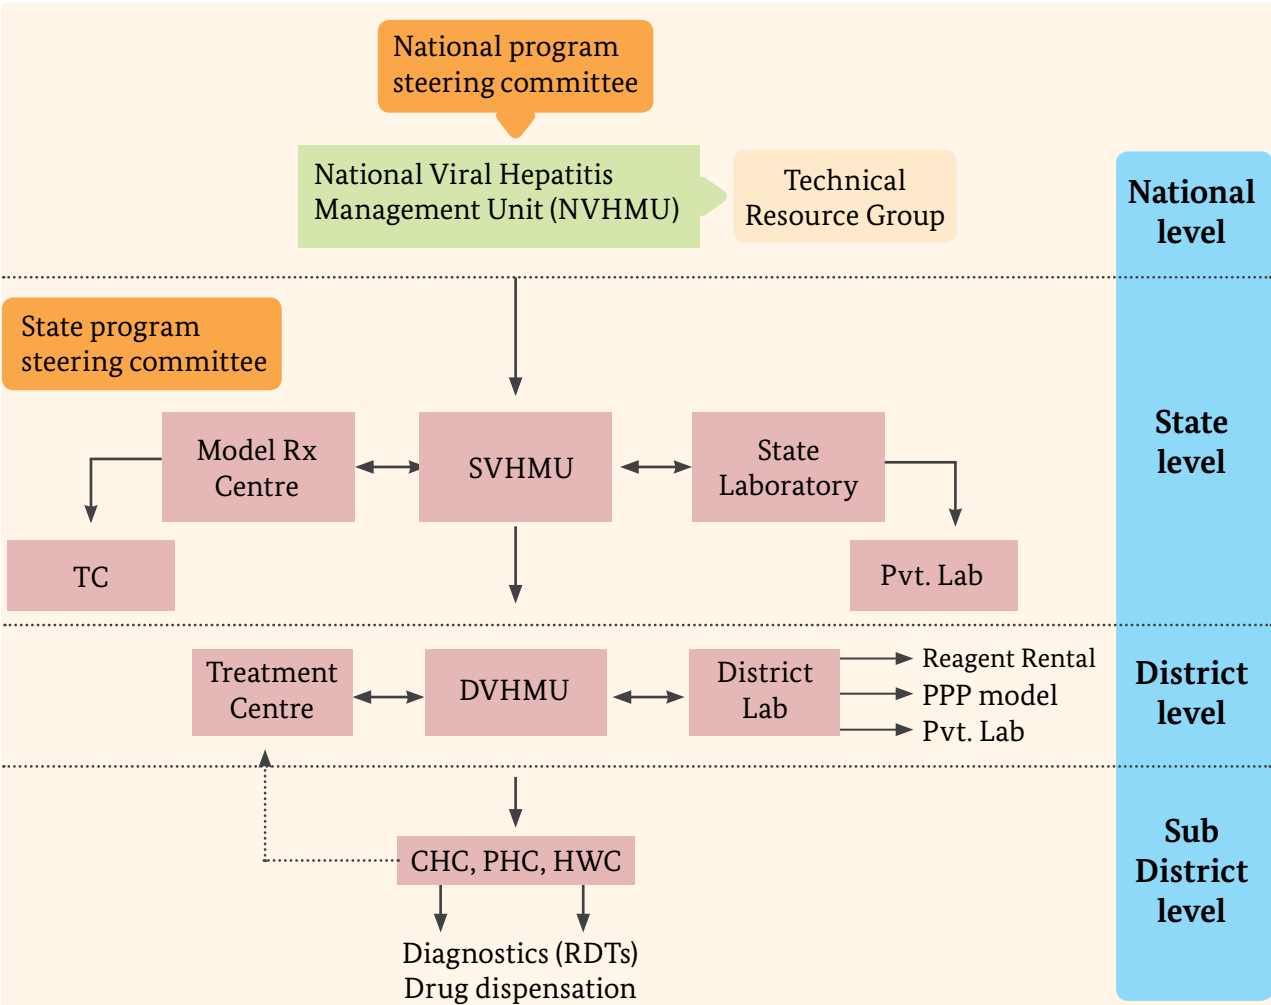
National program steering committee

National Viral Hepatitis Management Unit (NVHMU)

Technical Resource Group

National level

State program steering committee

Model Rx Centre

SVHMU

State Laboratory

State level

TC

Pvt. Lab

Treatment Centre

DVHMU

District Lab

Reagent Rental

PPP model

Pvt. Lab

District level

CHC, PHC, HWC

Sub District level

Diagnostics (RDTs)
Drug dispensation